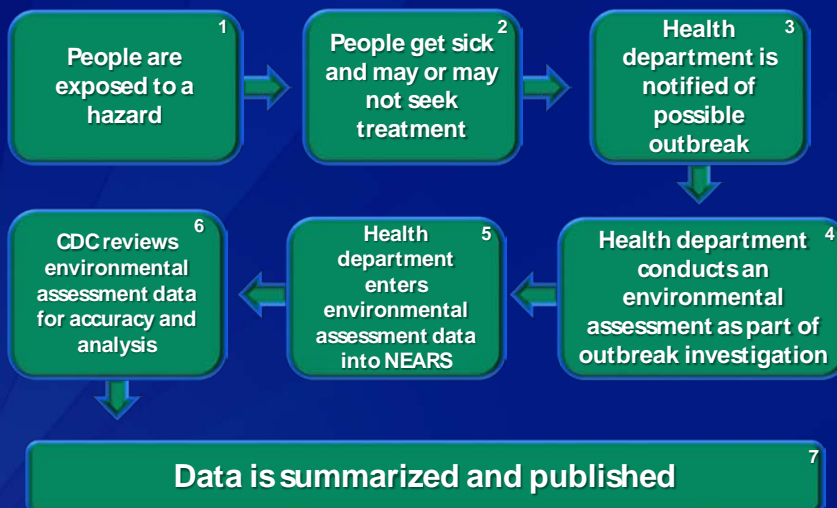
1
People are exposed to a hazard

2
People get sick and may or may not seek treatment

3
Health department is notified of possible outbreak

4
Health department conducts an environmental assessment as part of outbreak investigation

5
Health department enters environmental assessment data into NEARS

6
CDC reviews environmental assessment data for accuracy and analysis

7
Data is summarized and published